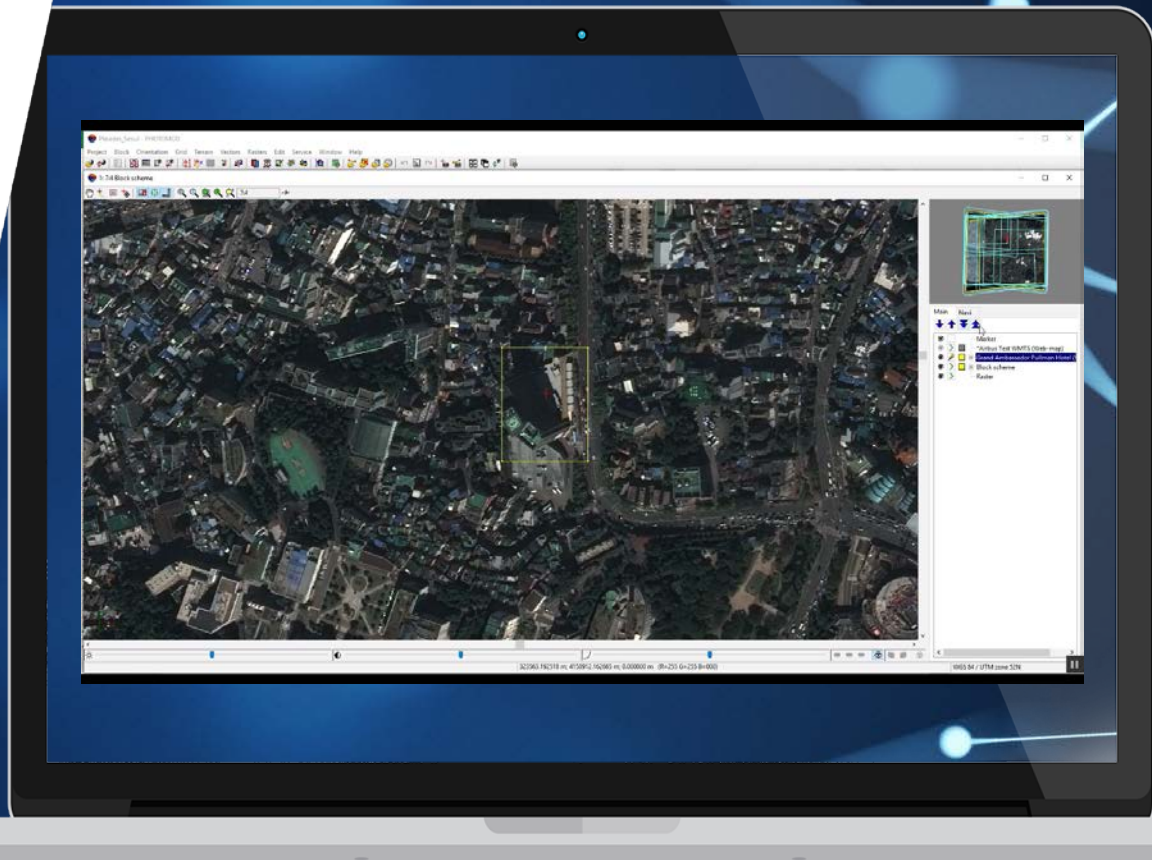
Pleiades_Seoul - PHOTOMOD

Project Block Orientation Grid Terrain Vectors Rasters Edit Service Window Help

1: 2d Block scheme

Main Navi

Marker
*Airbus Test WMTS (Web-map)
Grand Ambassador Pullman Hotel (
Block scheme
Raster

322063.192518 m; 4158912.162083 m; 0.000000 m (R=255 G=255 B=000)

WGS 84 / UTM zone 52N